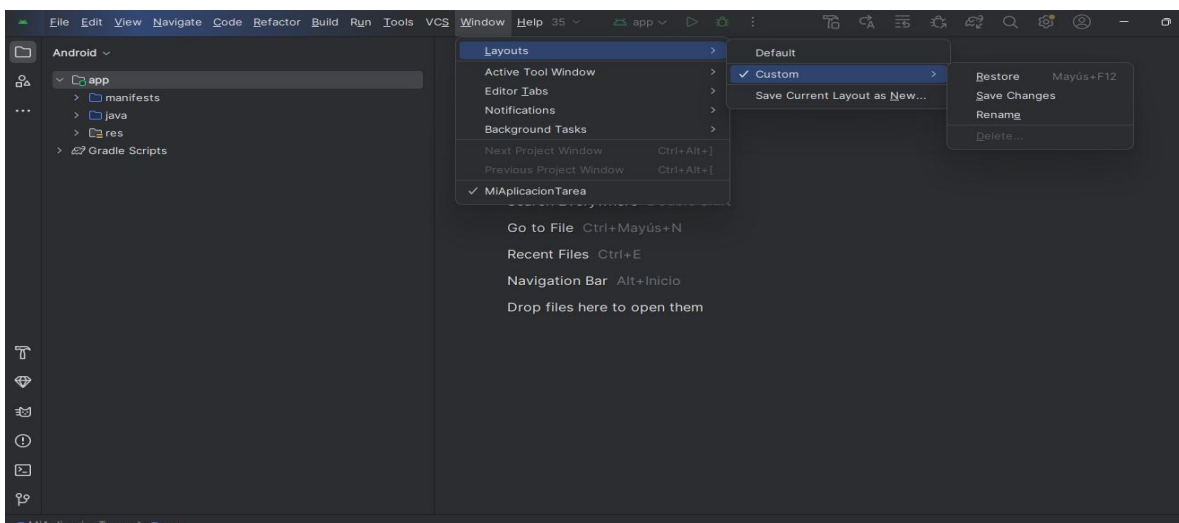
File Edit View Navigate Code Refactor Build Run Tools VCS Window Help 35 app

Android
app
manifests
java
res
Gradle Scripts

Layouts
Active Tool Window
Editor Tabs
Notifications
Background Tasks
Next Project Window Ctrl+Alt+]
Previous Project Window Ctrl+Alt+[
✓ MiAplicacionTarea

Default
✓ Custom
Save Current Layout as New...

Restore Mayús+F12
Save Changes
Rename
Delete...

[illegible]
Go to File Ctrl+Mayús+N
Recent Files Ctrl+E
Navigation Bar Alt+Inicio
Drop files here to open them